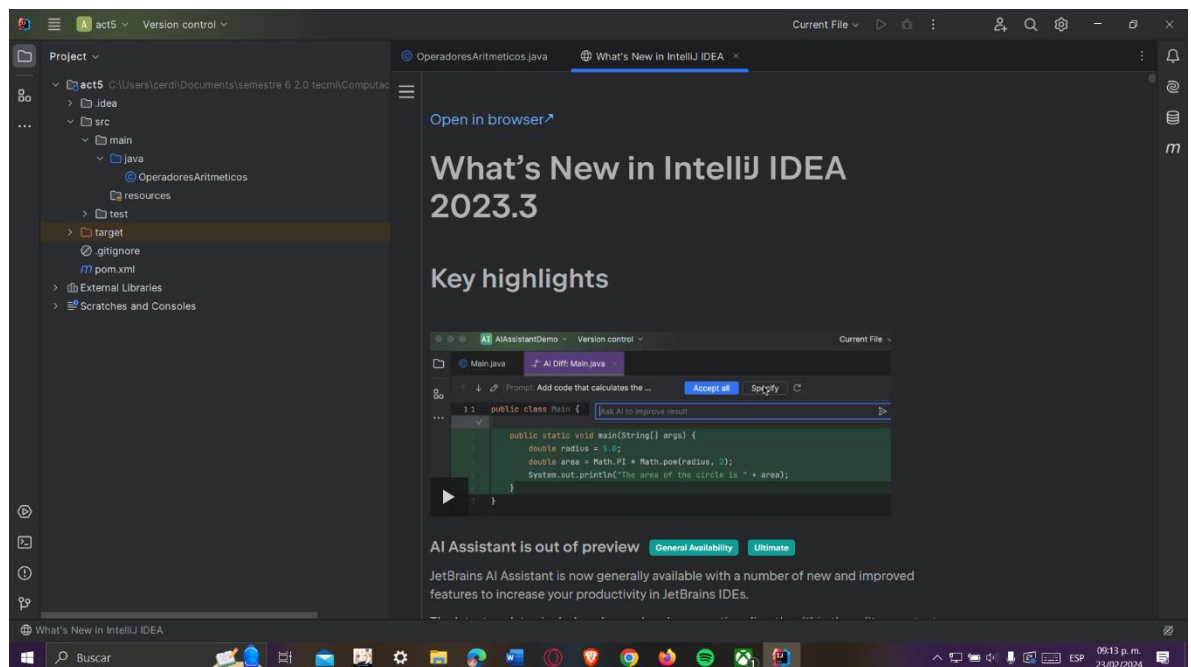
A act5 Version control
Current File
Project
act5 C:\Users\cerdi\Documents\semestre 6 2.0 tecm\Computac
.idea
src
main
java
OperadoresAritmeticos
resources
test
target
.gitignore
pom.xml
External Libraries
Scratches and Consoles

OperadoresAritmeticos.java
What's New in IntelliJ IDEA ×

Open in browser↗

What's New in IntelliJ IDEA 2023.3

Key highlights

AI AIAssistantDemo Version control Current File
Main.java AI Diff: Main.java
Prompt: Add code that calculates the ... Accept all Specify
public class Main { Ask AI to improve result
public static void main(String[] args) {
double radius = 5.0;
double area = Math.PI * Math.pow(radius, 2);
System.out.println("The area of the circle is " + area);
}
}

AI Assistant is out of preview General Availability Ultimate

JetBrains AI Assistant is now generally available with a number of new and improved features to increase your productivity in JetBrains IDEs.

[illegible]

What's New in IntelliJ IDEA
Buscar
ESP 09:13 p. m. 23/02/2024